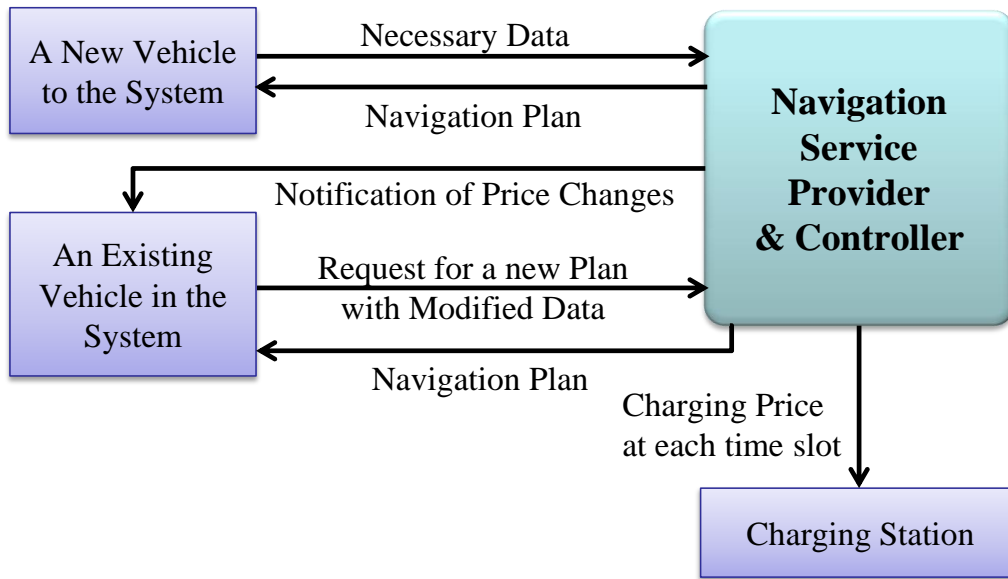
A New Vehicle to the System

Necessary Data

Navigation Plan

Navigation Service Provider & Controller

Notification of Price Changes

An Existing Vehicle in the System

Request for a new Plan with Modified Data

Navigation Plan

Charging Price at each time slot

Charging Station